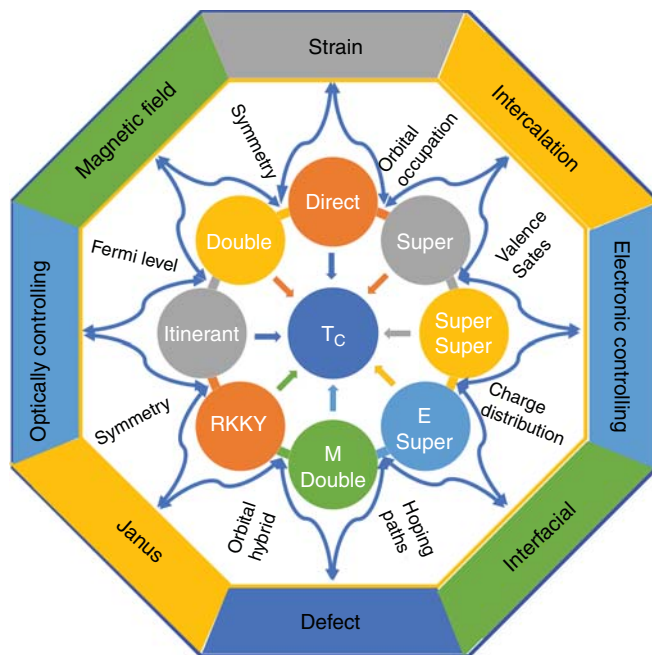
Strain

Intercalation

Electronic controlling

Interfacial

Defect

Janus

Optically controlling

Magnetic field

Symmetry

Orbital occupation

Valence Sates

Charge distribution

Hoping paths

Orbital hybrid

Symmetry

Fermi level

Direct

Super

Super Super

E Super

M Double

RKKY

Itinerant

Double

$T_C$